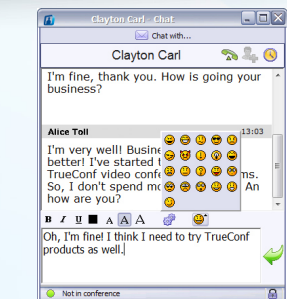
Clayton Carl - Chat

Chat with...

Clayton Carl

I'm fine, thank you. How is going your business?

Alice Toll 13:03

I'm very well! Busine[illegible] better! I've started t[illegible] TrueConf video confe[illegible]ms. So, I don't spend mo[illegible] An how are you?

B I U A A A

Oh, I'm fine! I think I need to try TrueConf products as well.

Not in conference